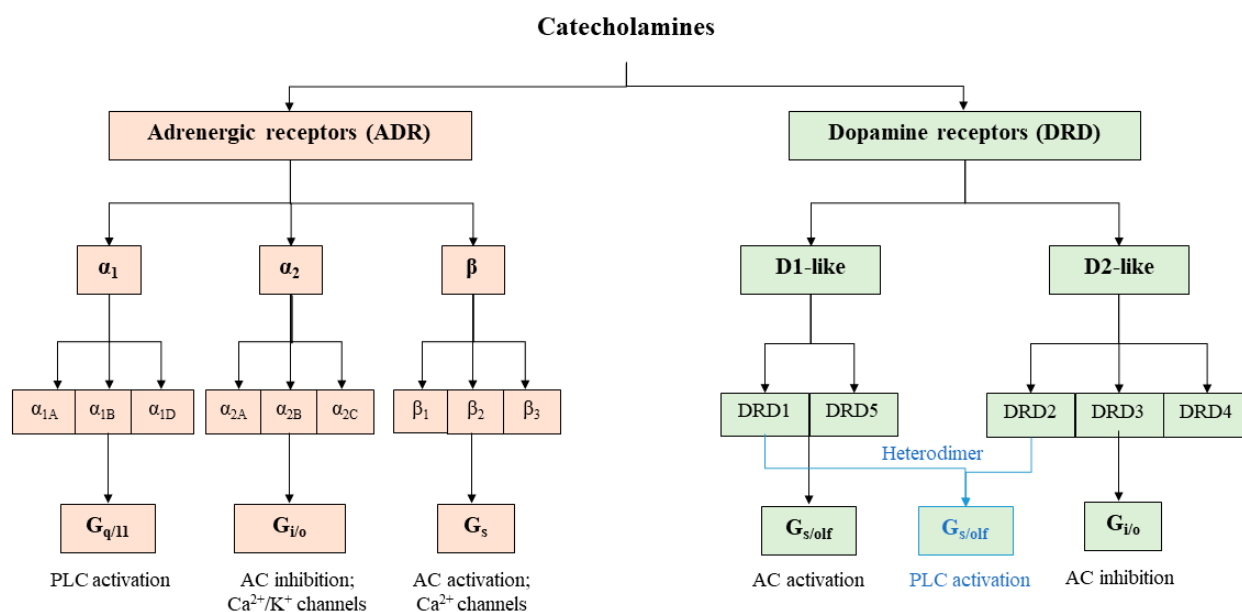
Catecholamines

Adrenergic receptors (ADR)

Dopamine receptors (DRD)

$\alpha_1$

$\alpha_2$

$\beta$

D1-like

D2-like

$\alpha_{1A}$ $\alpha_{1B}$ $\alpha_{1D}$

$\alpha_{2A}$ $\alpha_{2B}$ $\alpha_{2C}$

$\beta_1$ $\beta_2$ $\beta_3$

DRD1 DRD5

DRD2 DRD3 DRD4

Heterodimer

$G_{q/11}$

PLC activation

$G_{i/o}$

AC inhibition; $Ca^{2+}$/$K^+$ channels

$G_s$

AC activation; $Ca^{2+}$ channels

$G_{s/olf}$

AC activation

$G_{s/olf}$

PLC activation

$G_{i/o}$

AC inhibition